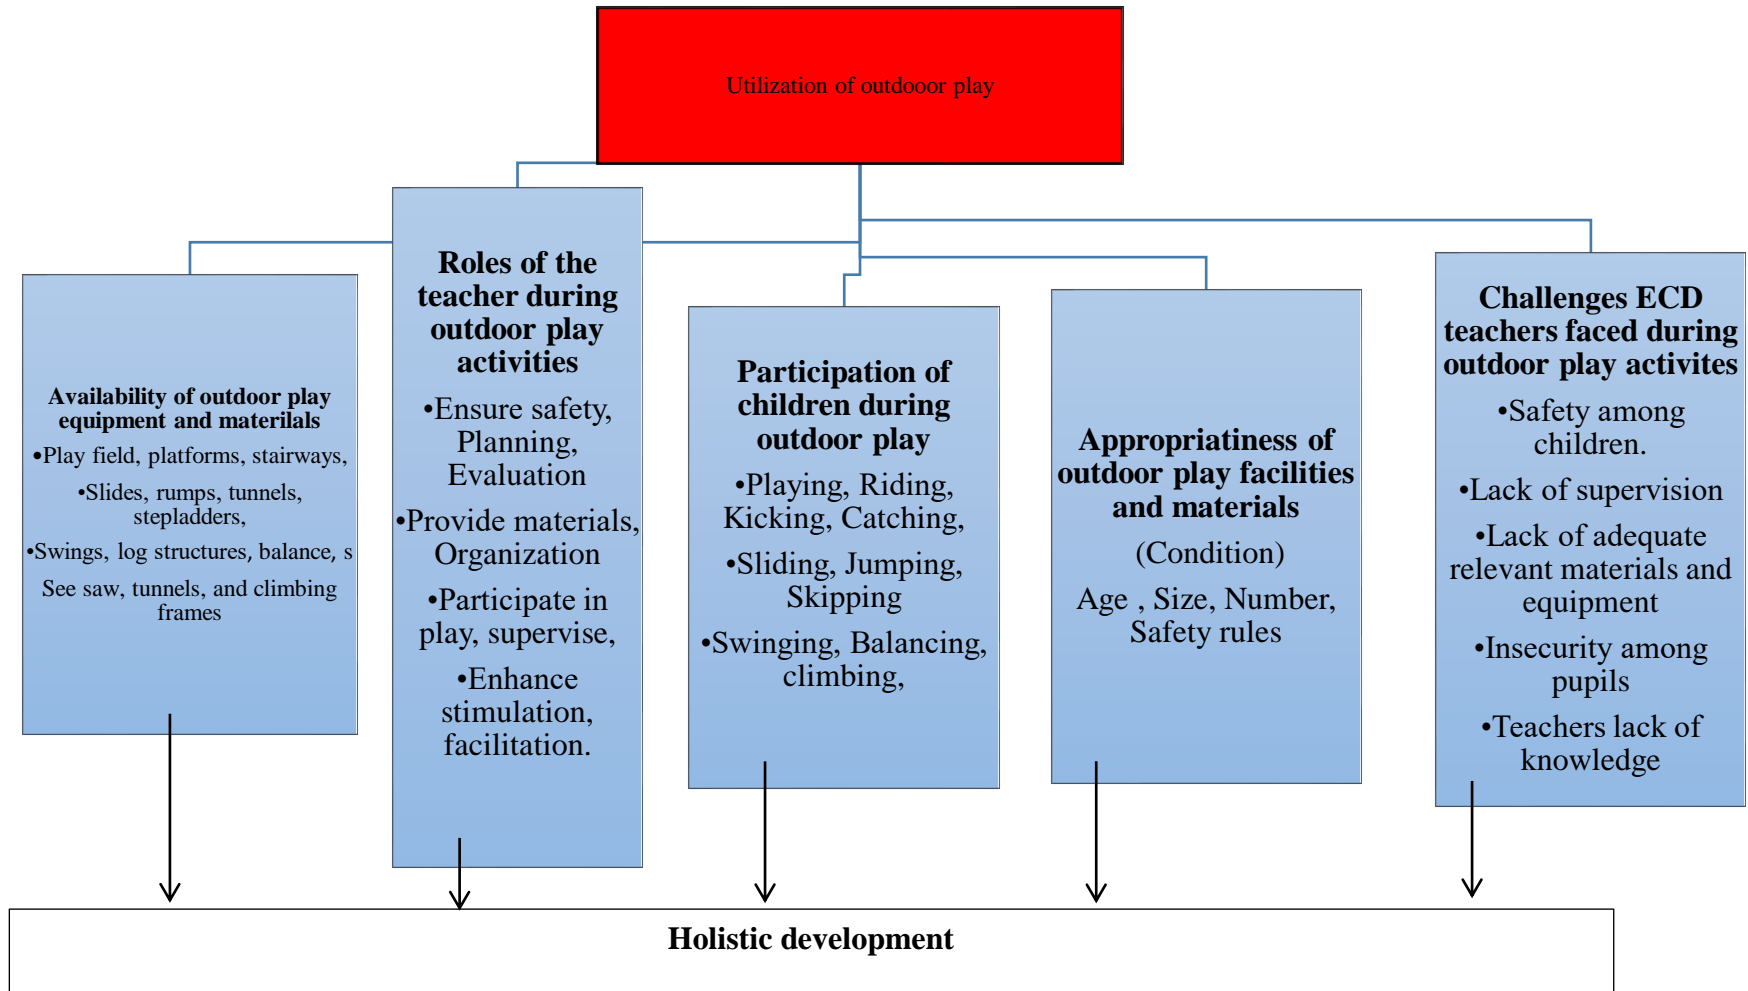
Utilization of outdooor play

Availability of outdoor play equipment and materials

•Play field, platforms, stairways,

•Slides, rumps, tunnels, stepladders,

•Swings, log structures, balance, s

See saw, tunnels, and climbing frames

Roles of the teacher during outdoor play activities

•Ensure safety, Planning, Evaluation

•Provide materials, Organization

•Participate in play, supervise,

•Enhance stimulation, facilitation.

Participation of children during outdoor play

•Playing, Riding, Kicking, Catching,

•Sliding, Jumping, Skipping

•Swinging, Balancing, climbing,

Appropriatiness of outdoor play facilities and materials

(Condition)

Age , Size, Number, Safety rules

Challenges ECD teachers faced during outdoor play activites

•Safety among children.

•Lack of supervision

•Lack of adequate relevant materials and equipment

•Insecurity among pupils

•Teachers lack of knowledge

Holistic development